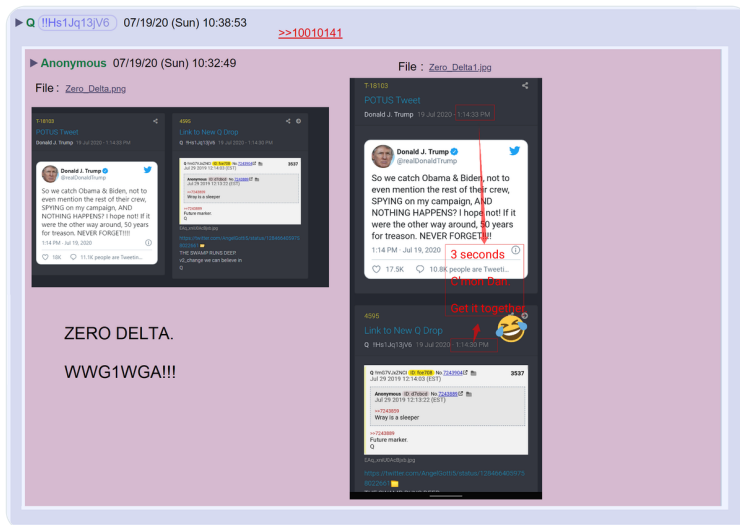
▶ Q !!Hs1Jq13jV6 07/19/20 (Sun) 10:38:53 >>10010141

▶ Anonymous 07/19/20 (Sun) 10:32:49

File : Zero_Delta.png

T-18103
POTUS Tweet
Donald J. Trump 19 Jul 2020 · 1:14:33 PM

Donald J. Trump
@realDonaldTrump

So we catch Obama & Biden, not to even mention the rest of their crew, SPYING on my campaign, AND NOTHING HAPPENS? I hope not! If it were the other way around, 50 years for treason. NEVER FORGET!!!!

1:14 PM · Jul 19, 2020

18K 11.1K people are Tweetin...

4595
Link to New Q Drop
Q !!Hs1Jq13jV6 19 Jul 2020 · 1:14:30 PM

Q !!mG7VJxZNCI ID: 5cc708 No.7243904 3537
Jul 29 2019 12:14:03 (EST)

Anonymous ID: d7c6cd No.7243888
Jul 29 2019 12:13:22 (EST)

>>7243859
Wray is a sleeper

>>7243889
Future marker.
Q

EAq_xmUXkAcBjxo.jpg

https://twitter.com/AngelGirl55/status/1284864059738022657

THE SWAMP RUNS DEEP
v2_change we can believe in
Q

ZERO DELTA.

WWG1WGA!!!

File : Zero_Delta1.jpg

T-18103
POTUS Tweet
Donald J. Trump 19 Jul 2020 · 1:14:33 PM

Donald J. Trump
@realDonaldTrump

So we catch Obama & Biden, not to even mention the rest of their crew, SPYING on my campaign, AND NOTHING HAPPENS? I hope not! If it were the other way around, 50 years for treason. NEVER FORGET!!!!

1:14 PM · Jul 19, 2020

17.5K 10.8K people are Tweeti...

3 seconds
C'mon Dan.
Get it together

4595
Link to New Q Drop
Q !!Hs1Jq13jV6 19 Jul 2020 · 1:14:30 PM

Q !!mG7VJxZNCI ID: 5cc708 No.7243904 3537
Jul 29 2019 12:14:03 (EST)

Anonymous ID: d7c6cd No.7243888
Jul 29 2019 12:13:22 (EST)

>>7243859
Wray is a sleeper

>>7243889
Future marker.
Q

EAq_xmUXkAcBjxo.jpg

https://twitter.com/AngelGirl55/status/1284864059738022657